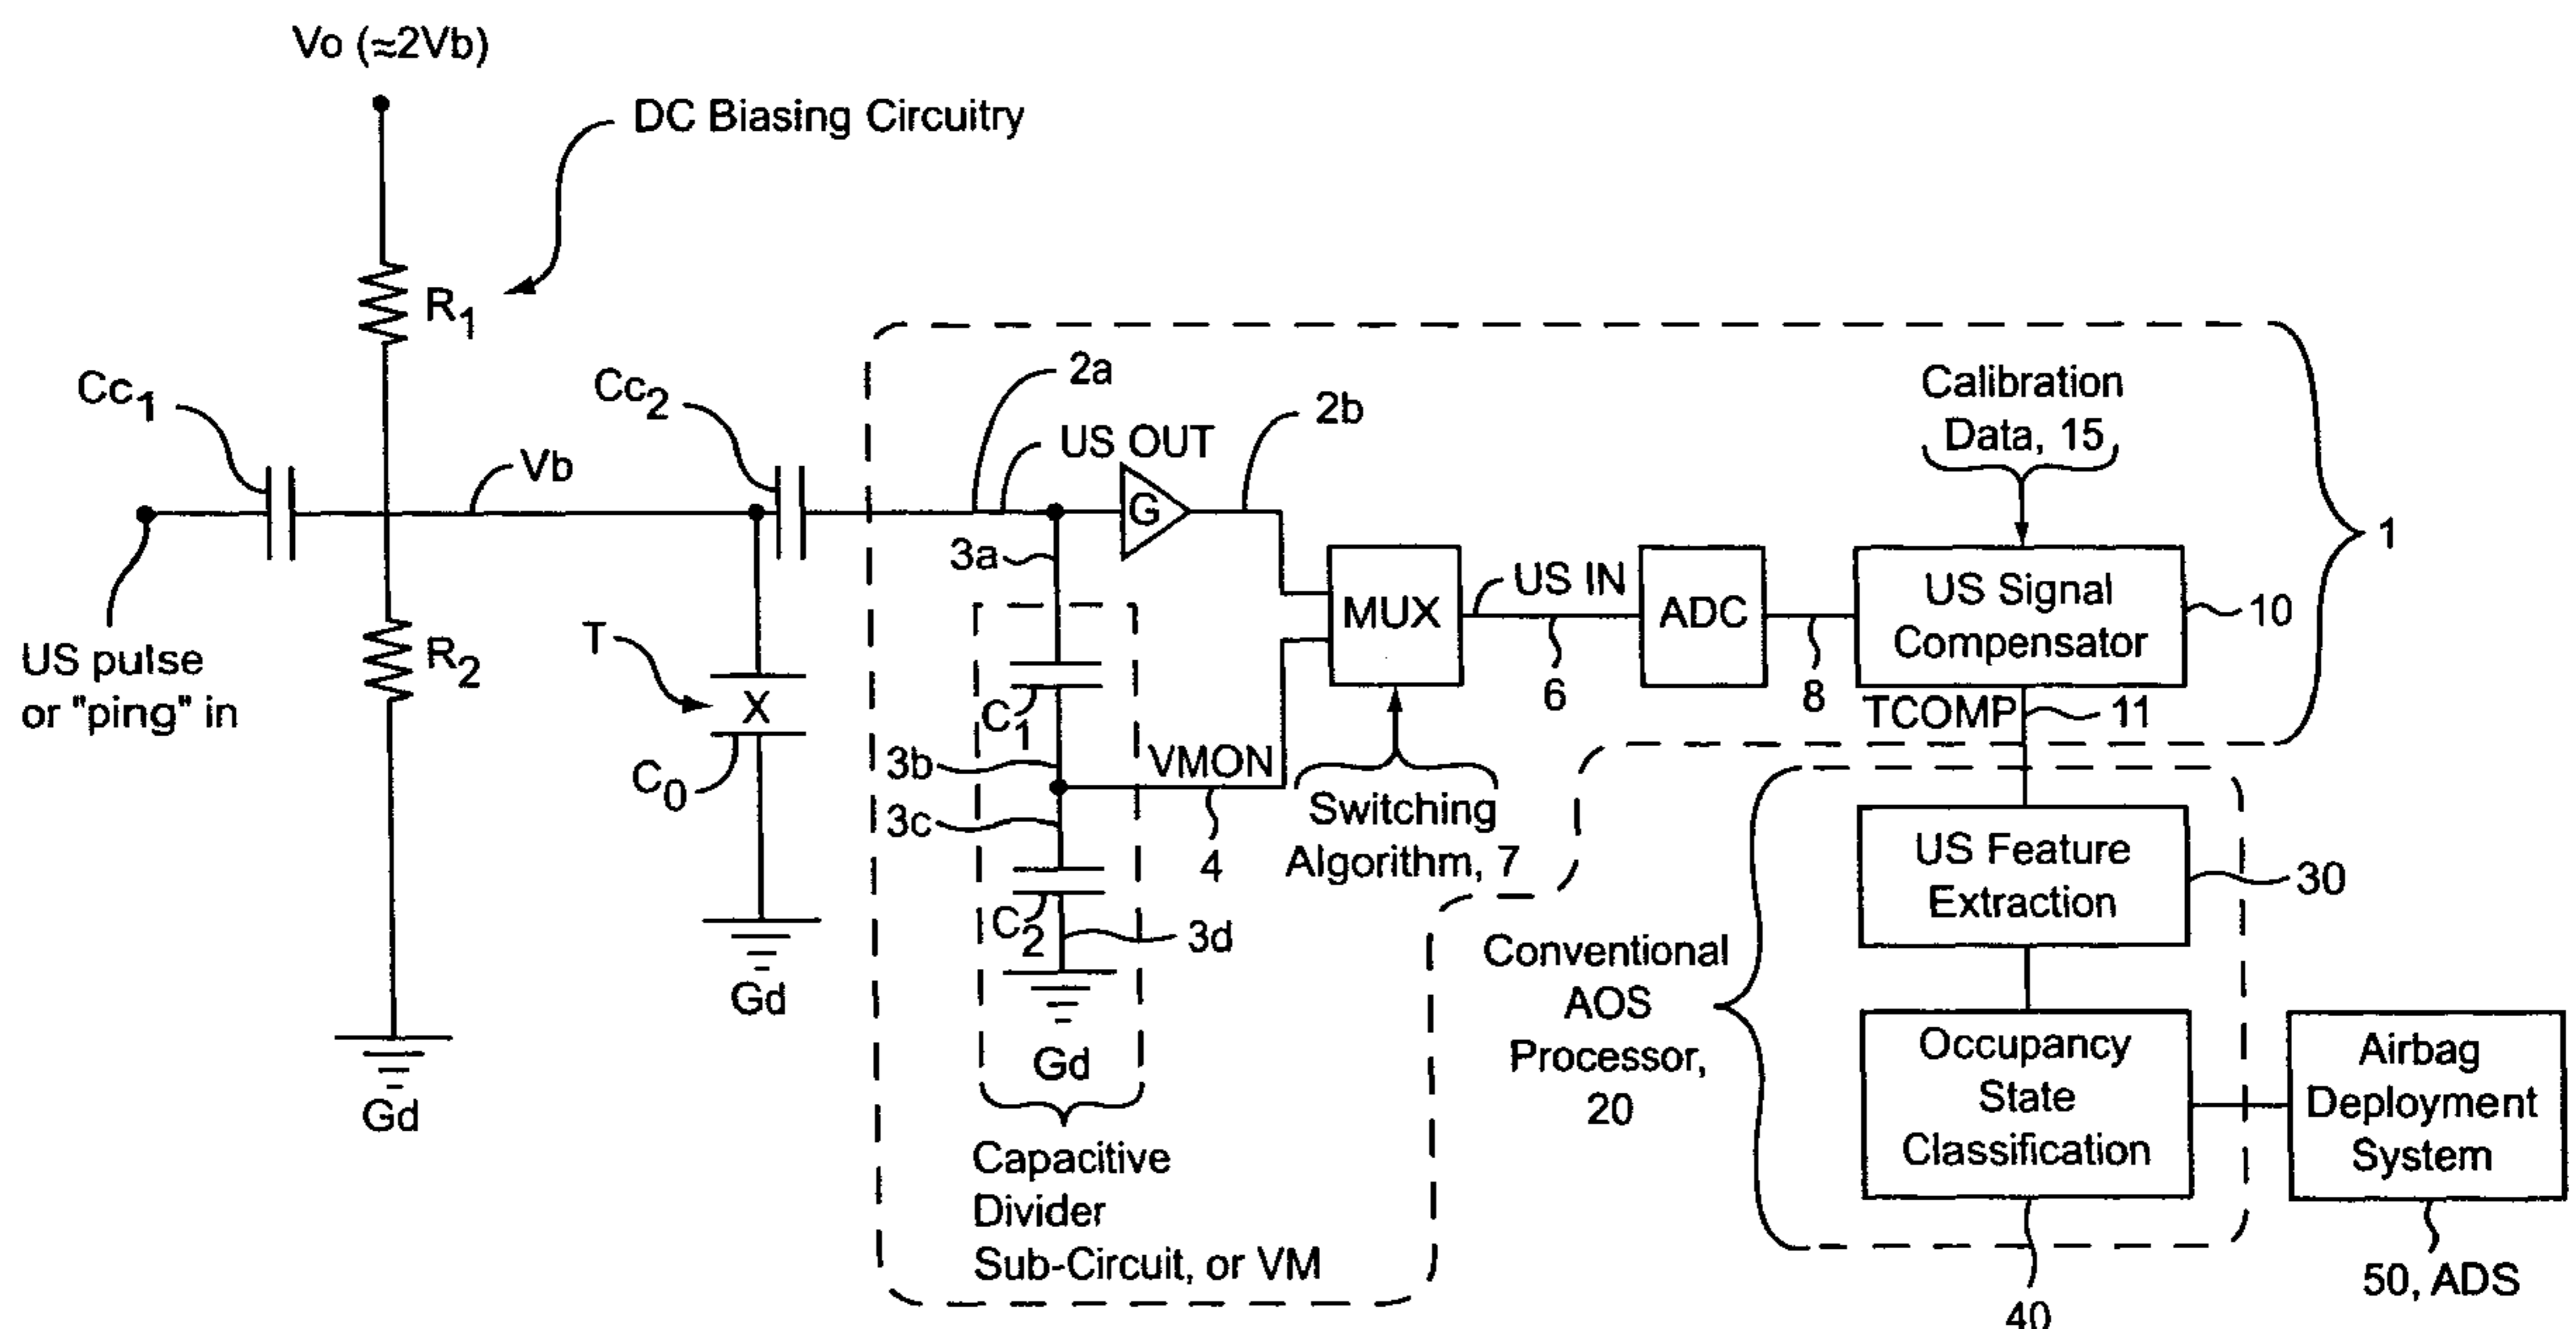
Vo (≈2Vb)

DC Biasing Circuitry

$R_1$

$Cc_1$

$Cc_2$

Vb

US pulse or "ping" in

$R_2$

T

X

$C_0$

Gd

Gd

2a

US OUT

2b

G

3a

$C_1$

3b

3c

VMON

4

$C_2$

3d

Gd

Capacitive Divider Sub-Circuit, or VM

MUX

US IN

6

Switching Algorithm, 7

ADC

8

Calibration Data, 15

US Signal Compensator

10

1

TCOMP

11

US Feature Extraction

30

Conventional AOS Processor, 20

Occupancy State Classification

40

Airbag Deployment System

50, ADS